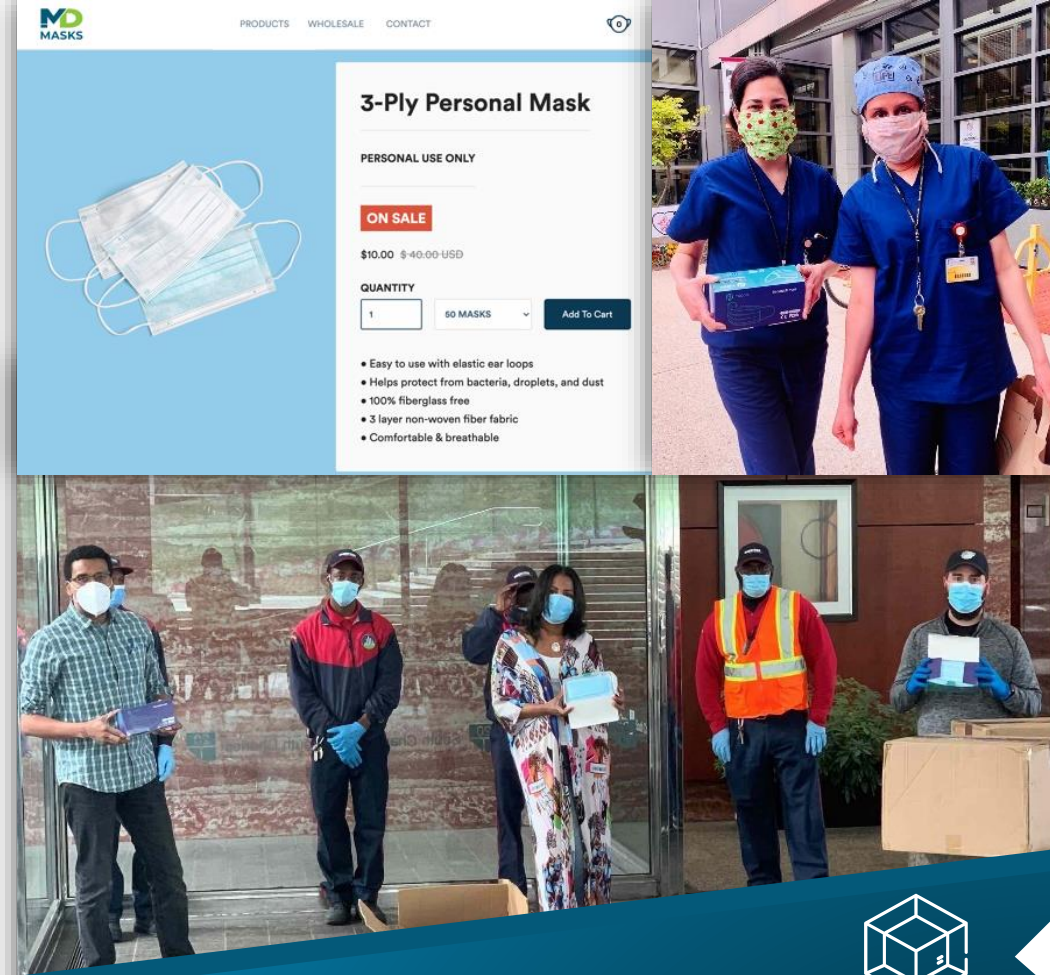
MD MASKS

PRODUCTS WHOLESALE CONTACT

0

3-Ply Personal Mask

PERSONAL USE ONLY

ON SALE

$10.00 ~~$40.00 USD~~

QUANTITY

1

50 MASKS

Add To Cart

• Easy to use with elastic ear loops
• Helps protect from bacteria, droplets, and dust
• 100% fiberglass free
• 3 layer non-woven fiber fabric
• Comfortable & breathable